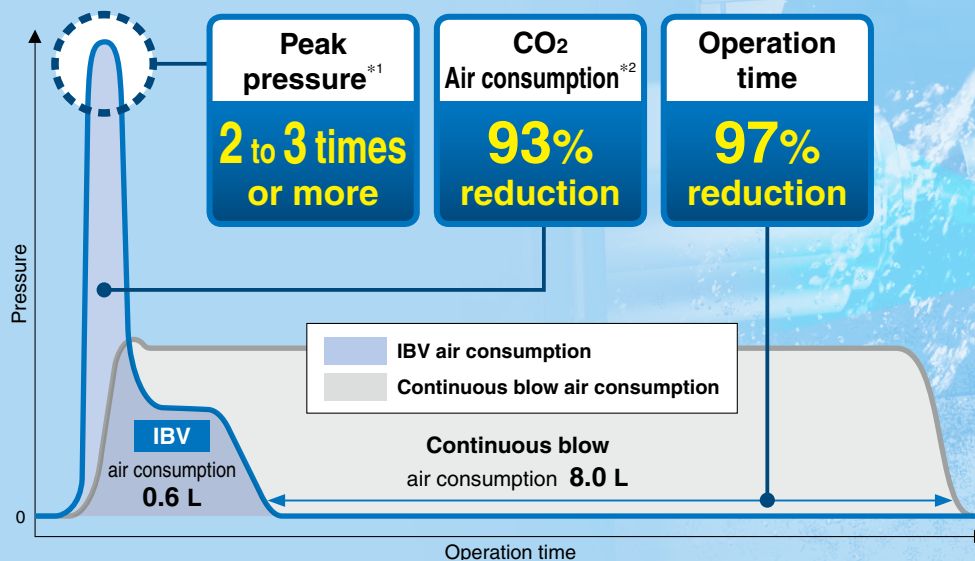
Peak pressure$^{*1}$

2 to 3 times or more

$CO_2$ Air consumption$^{*2}$

93% reduction

Operation time

97% reduction

Pressure

IBV air consumption

Continuous blow air consumption

IBV

air consumption

0.6 L

Continuous blow

air consumption 8.0 L

0

Operation time